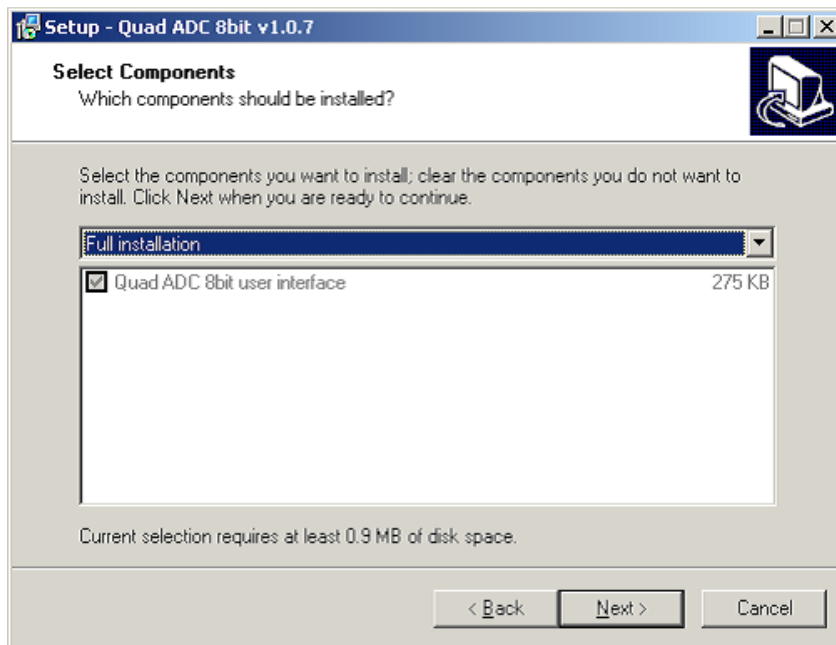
Setup - Quad ADC 8bit v1.0.7

Select Components
Which components should be installed?

Select the components you want to install; clear the components you do not want to install. Click Next when you are ready to continue.

Full installation

Quad ADC 8bit user interface 275 KB

Current selection requires at least 0.9 MB of disk space.

< Back
Next >
Cancel